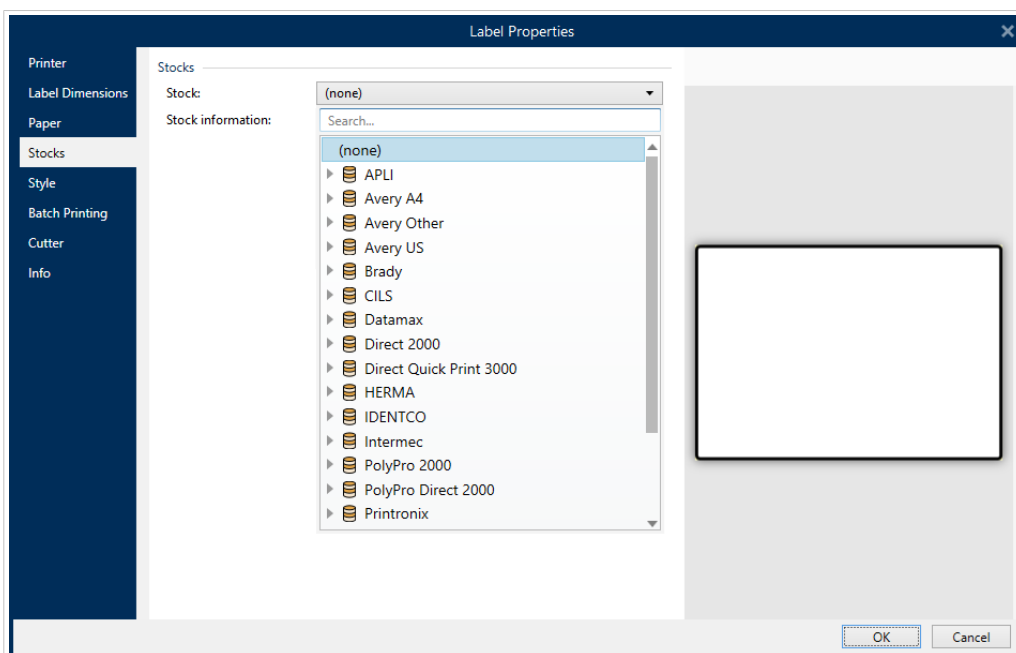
Label Properties

Printer
Label Dimensions
Paper
Stocks
Style
Batch Printing
Cutter
Info

Stocks
Stock: (none)
Stock information: Search...

(none)
APLI
Avery A4
Avery Other
Avery US
Brady
CILS
Datamax
Direct 2000
Direct Quick Print 3000
HERMA
IDENTCO
Intermec
PolyPro 2000
PolyPro Direct 2000
Printronix

OK
Cancel